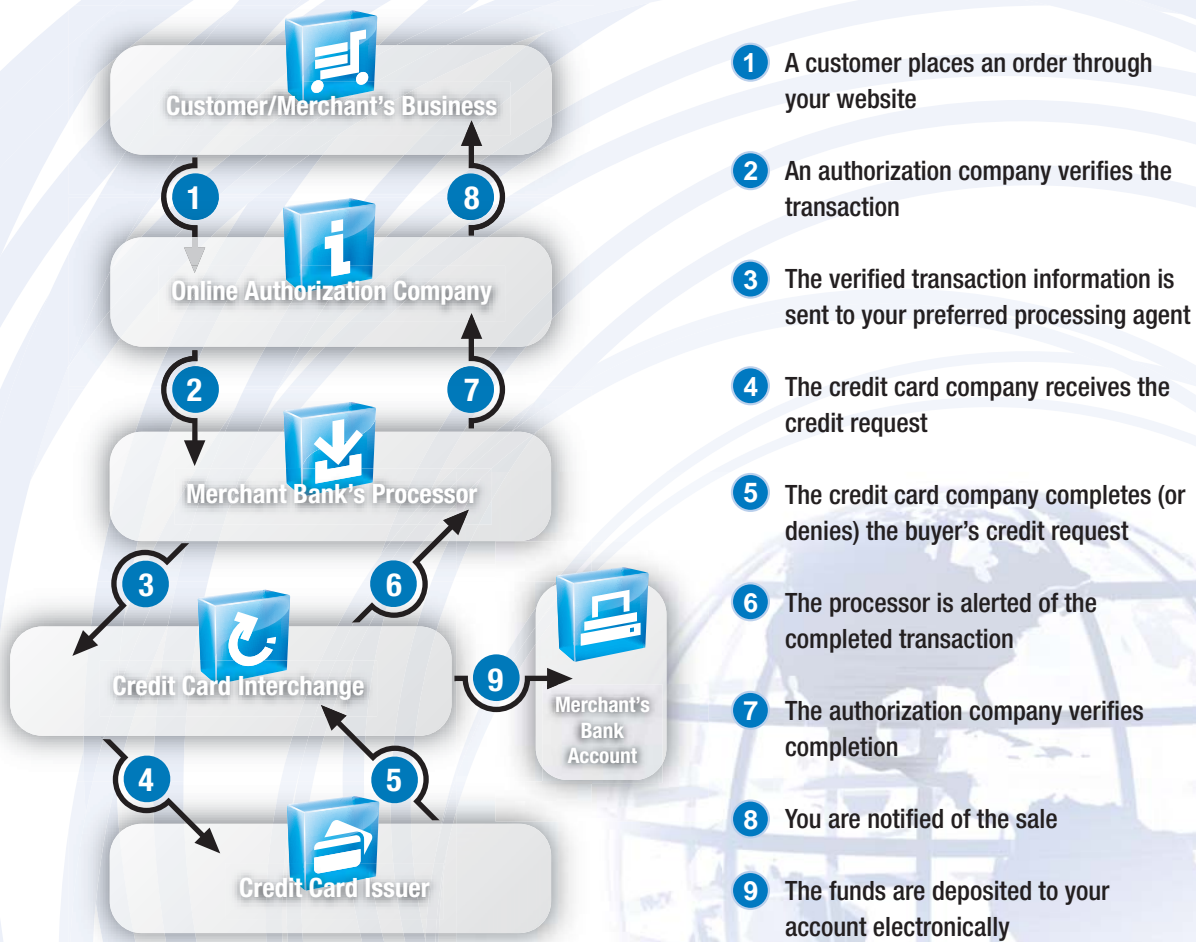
Customer/Merchant's Business

1

8

Online Authorization Company

2

7

Merchant Bank's Processor

3

6

Credit Card Interchange

9

Merchant's Bank Account

4

5

Credit Card Issuer

1 A customer places an order through your website

2 An authorization company verifies the transaction

3 The verified transaction information is sent to your preferred processing agent

4 The credit card company receives the credit request

5 The credit card company completes (or denies) the buyer's credit request

6 The processor is alerted of the completed transaction

7 The authorization company verifies completion

8 You are notified of the sale

9 The funds are deposited to your account electronically